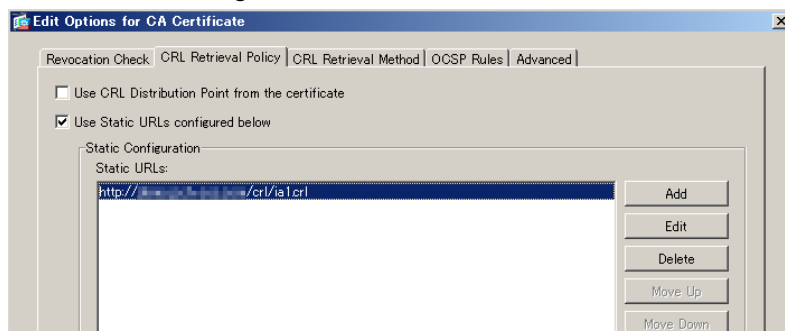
Edit Options for CA Certificate

Revocation Check | CRL Retrieval Policy | CRL Retrieval Method | OCSP Rules | Advanced

Use CRL Distribution Point from the certificate

Use Static URLs configured below

Static Configuration

Static URLs:

http://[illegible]/crl/ia1.crl

Add

Edit

Delete

Move Up

Move Down